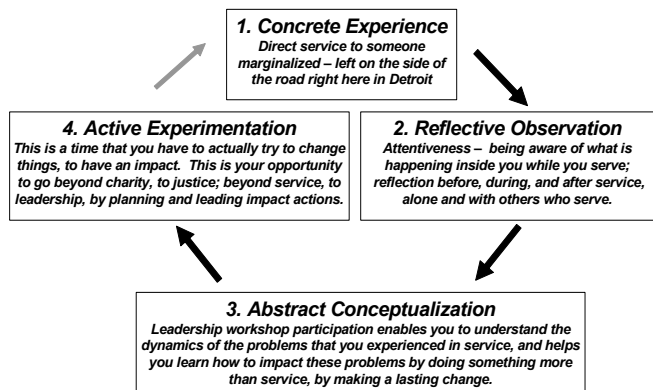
1. Concrete Experience
Direct service to someone marginalized – left on the side of the road right here in Detroit

2. Reflective Observation
Attentiveness – being aware of what is happening inside you while you serve; reflection before, during, and after service, alone and with others who serve.

3. Abstract Conceptualization
Leadership workshop participation enables you to understand the dynamics of the problems that you experienced in service, and helps you learn how to impact these problems by doing something more than service, by making a lasting change.

4. Active Experimentation
This is a time that you have to actually try to change things, to have an impact. This is your opportunity to go beyond charity, to justice; beyond service, to leadership, by planning and leading impact actions.